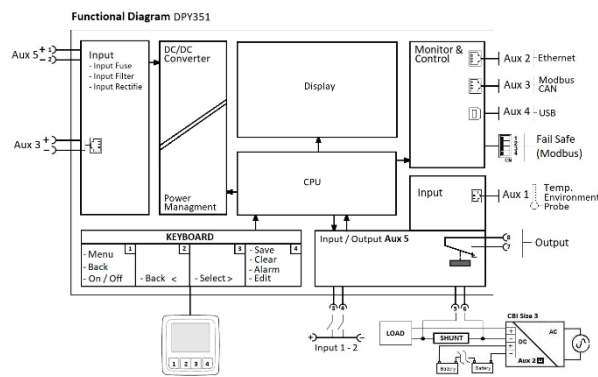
Functional Diagram DPY351

Aux 5 + 1 − 2

Input
- Input Fuse
- Input Filter
- Input Rectifie

Aux 3 + −

DC/DC Converter

Power Managment

Display

CPU

Monitor & Control

Aux 2 - Ethernet

Aux 3 Modbus CAN

Aux 4 - USB

Fail Safe (Modbus)

ON

Input

Aux 1 Temp. Environment Probe

KEYBOARD

| 1 | 2 | 3 | 4 |
|---|---|---|---|
| - Menu<br>- Back<br>- On / Off | - Back < | - Select > | - Save<br>- Clear<br>- Alarm<br>- Edit |

Input / Output Aux 5

8
7
Output

1 2 3 4

Input 1 - 2

LOAD

SHUNT

CBI Size 3

AC

DC

Aux 2

Battery

Battery